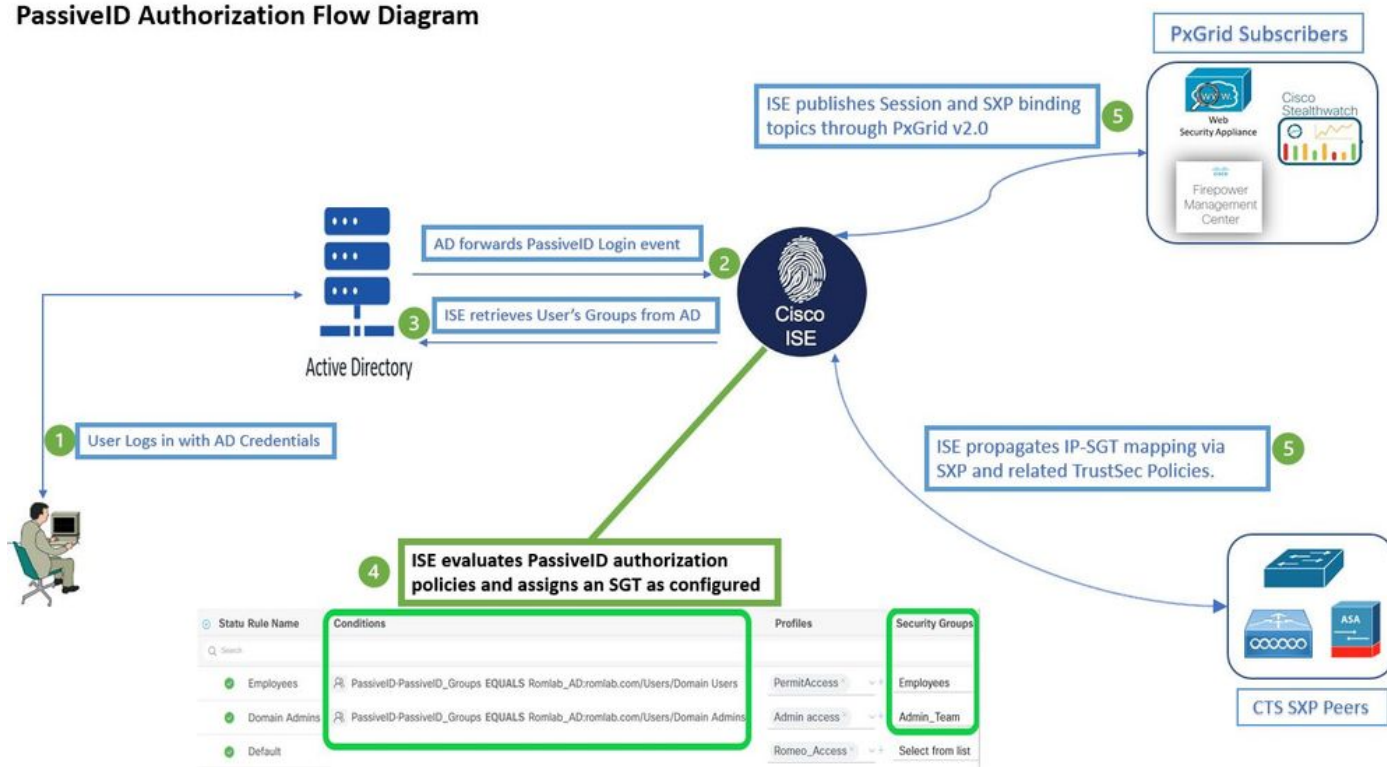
PassiveID Authorization Flow Diagram

PxGrid Subscribers

ISE publishes Session and SXP binding topics through PxGrid v2.0

5

Web Security Appliance

Cisco Stealthwatch

Firepower Management Center

AD forwards PassiveID Login event

2

Cisco ISE

ISE retrieves User's Groups from AD

3

Active Directory

1

User Logs in with AD Credentials

ISE propagates IP-SGT mapping via SXP and related TrustSec Policies.

5

4

ISE evaluates PassiveID authorization policies and assigns an SGT as configured

ASA

CTS SXP Peers

| Statu | Rule Name | Conditions | Profiles | Security Groups |
|---|---|---|---|---|
| | Q Search | | | |
| | Employees | PassiveID-PassiveID_Groups EQUALS Romlab_AD:romlab.com/Users/Domain Users | PermitAccess | Employees |
| | Domain Admins | PassiveID-PassiveID_Groups EQUALS Romlab_AD:romlab.com/Users/Domain Admins | Admin access | Admin_Team |
| | Default | | Romeo_Access | Select from list |